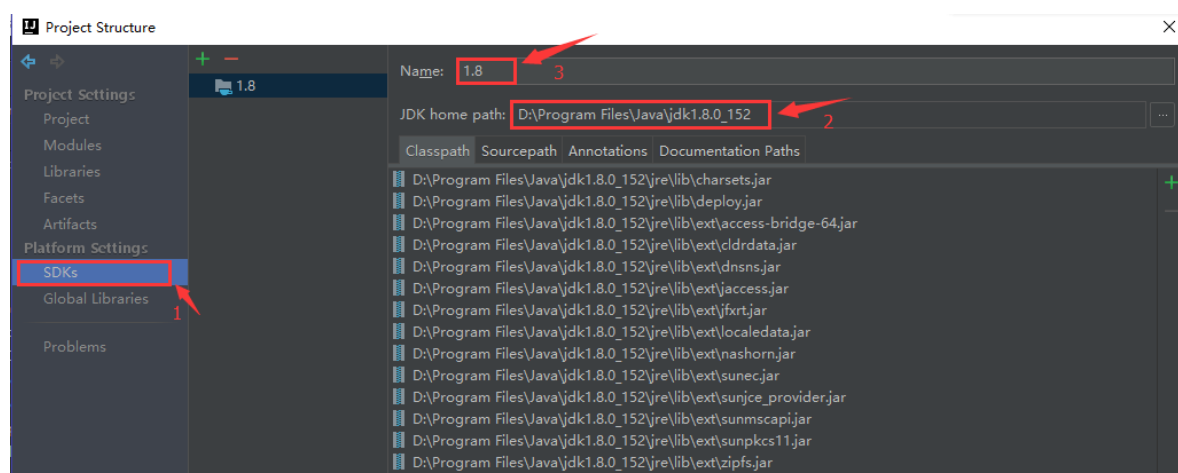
Project Structure

Project Settings
Project
Modules
Libraries
Facets
Artifacts
Platform Settings
SDKs
Global Libraries
Problems

1

1.8

Name: 1.8
3

JDK home path: D:\Program Files\Java\jdk1.8.0_152
2

Classpath
Sourcepath
Annotations
Documentation Paths

D:\Program Files\Java\jdk1.8.0_152\jre\lib\charsets.jar
D:\Program Files\Java\jdk1.8.0_152\jre\lib\deploy.jar
D:\Program Files\Java\jdk1.8.0_152\jre\lib\ext\access-bridge-64.jar
D:\Program Files\Java\jdk1.8.0_152\jre\lib\ext\cldrdata.jar
D:\Program Files\Java\jdk1.8.0_152\jre\lib\ext\dnsns.jar
D:\Program Files\Java\jdk1.8.0_152\jre\lib\ext\jaccess.jar
D:\Program Files\Java\jdk1.8.0_152\jre\lib\ext\jfxrt.jar
D:\Program Files\Java\jdk1.8.0_152\jre\lib\ext\localedata.jar
D:\Program Files\Java\jdk1.8.0_152\jre\lib\ext\nashorn.jar
D:\Program Files\Java\jdk1.8.0_152\jre\lib\ext\sunec.jar
D:\Program Files\Java\jdk1.8.0_152\jre\lib\ext\sunjce_provider.jar
D:\Program Files\Java\jdk1.8.0_152\jre\lib\ext\sunmscapi.jar
D:\Program Files\Java\jdk1.8.0_152\jre\lib\ext\sunpkcs11.jar
D:\Program Files\Java\jdk1.8.0_152\jre\lib\ext\zipfs.jar